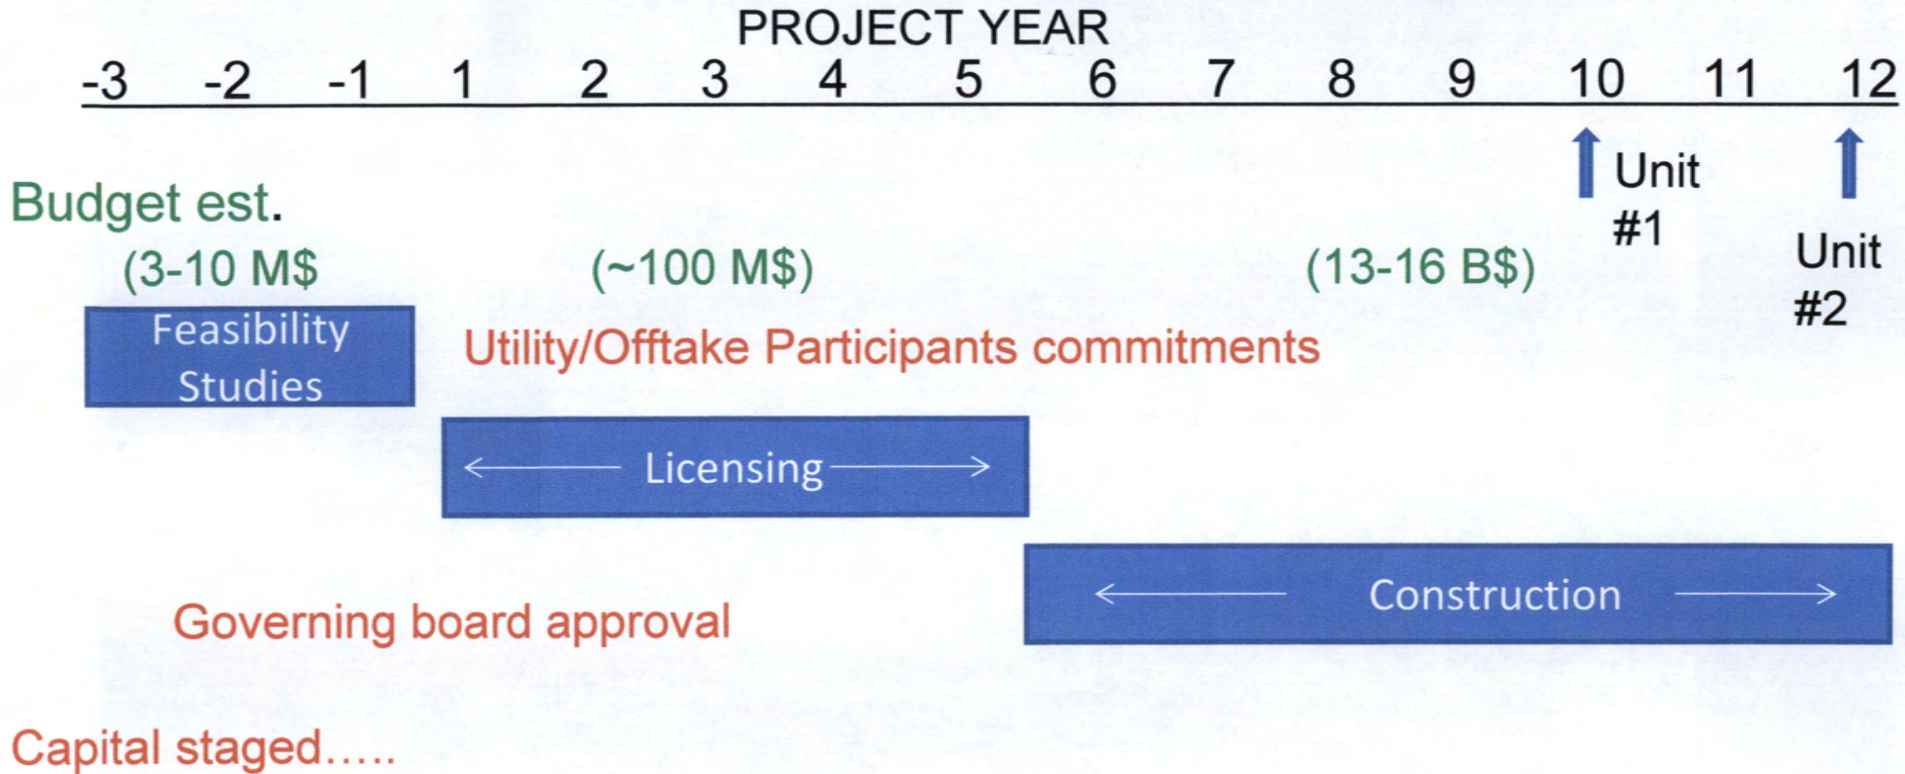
PROJECT YEAR

-3 -2 -1 1 2 3 4 5 6 7 8 9 10 11 12

Unit #1

Unit #2

Budget est.

(3-10 M$

(~100 M$)

(13-16 B$)

Feasibility Studies

Utility/Offtake Participants commitments

Licensing

Construction

Governing board approval

Capital staged.....